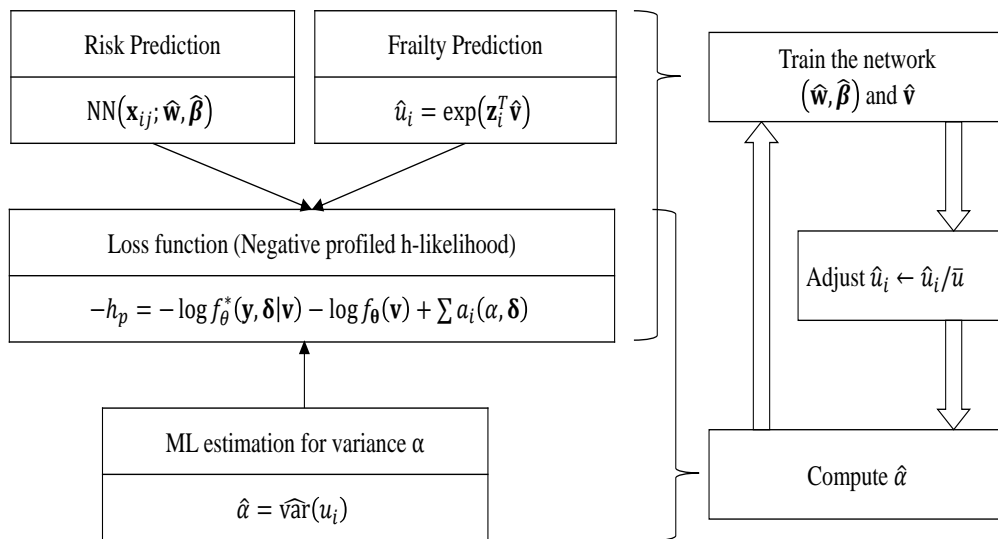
Risk Prediction

$\mathrm{NN}(\mathbf{x}_{ij}; \hat{\mathbf{w}}, \hat{\boldsymbol{\beta}})$

Frailty Prediction

$\hat{u}_i = \exp(\mathbf{z}_i^T \hat{\mathbf{v}})$

Loss function (Negative profiled h-likelihood)

$-h_p = -\log f_\theta^*(\mathbf{y}, \boldsymbol{\delta}|\mathbf{v}) - \log f_{\boldsymbol{\theta}}(\mathbf{v}) + \sum a_i(\alpha, \boldsymbol{\delta})$

ML estimation for variance α

$\hat{\alpha} = \widehat{\mathrm{var}}(u_i)$

Train the network $(\hat{\mathbf{w}}, \hat{\boldsymbol{\beta}})$ and $\hat{\mathbf{v}}$

Adjust $\hat{u}_i \leftarrow \hat{u}_i/\bar{u}$

Compute $\hat{\alpha}$